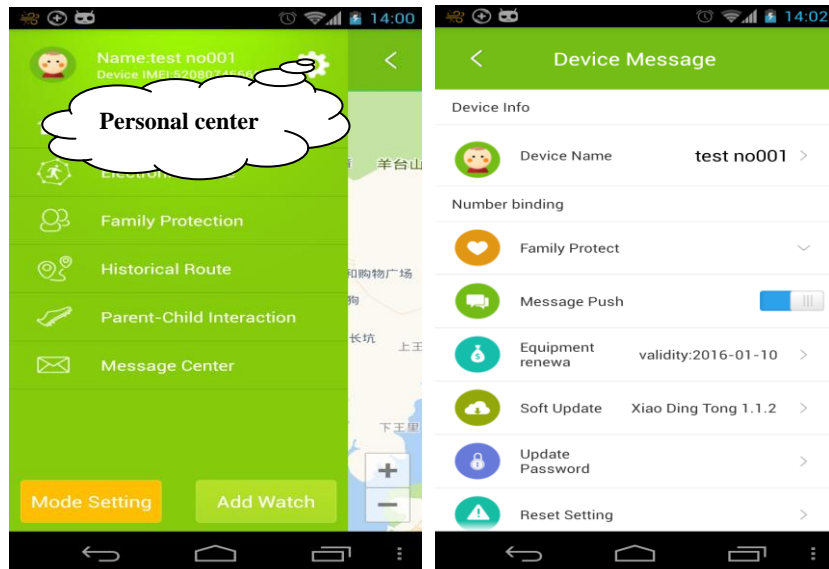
14:00

Name:test no001

Device IMEI:520807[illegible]

Personal center

羊台山

Electron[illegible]

Family Protection

Historical Route

Parent-Child Interaction

Message Center

和购物广场

狗

长坑

上王

下王里

+

−

Mode Setting

Add Watch

14:02

<

Device Message

Device Info

Device Name test no001 >

Number binding

Family Protect

Message Push

Equipment renewa validity:2016-01-10 >

Soft Update Xiao Ding Tong 1.1.2 >

Update Password >

Reset Setting >